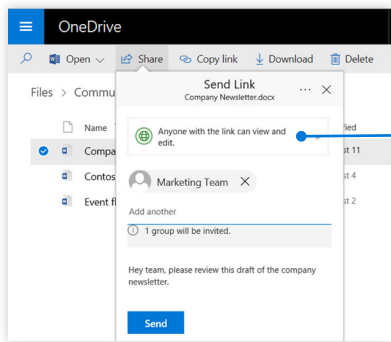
OneDrive

Open Share Copy link Download Delete

Files > Commu

Name

Compa

Contos

Event fl

fied

st 11

st 4

st 2

Send Link
Company Newsletter.docx

...

Anyone with the link can view and edit.

Marketing Team

Add another

1 group will be invited.

Hey team, please review this draft of the company newsletter.

Send